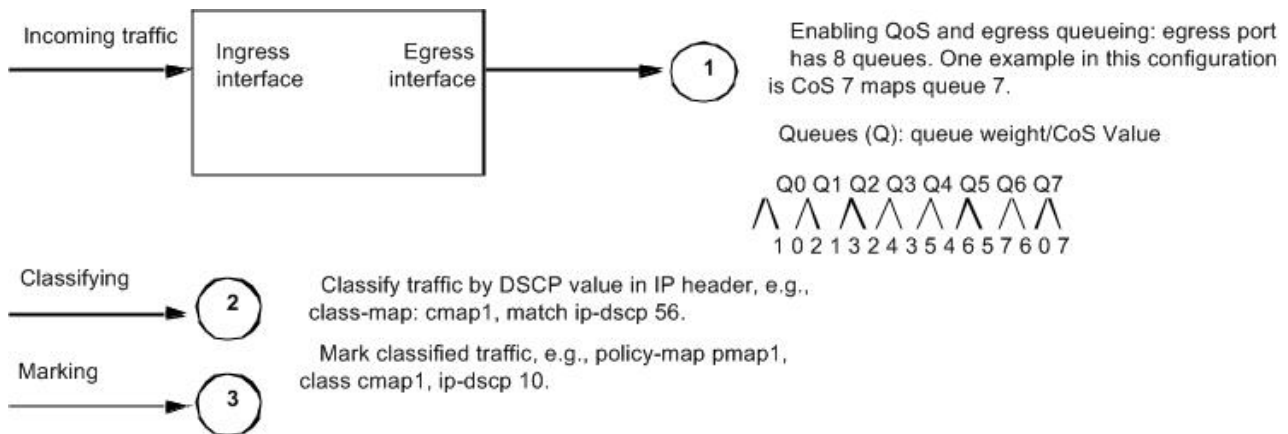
Incoming traffic

Ingress interface

Egress interface

1

Enabling QoS and egress queueing: egress port has 8 queues. One example in this configuration is CoS 7 maps queue 7.

Queues (Q): queue weight/CoS Value

Q0 Q1 Q2 Q3 Q4 Q5 Q6 Q7

1 0 2 1 3 2 4 3 5 4 6 5 7 6 0 7

Classifying

2

Classify traffic by DSCP value in IP header, e.g., class-map: cmap1, match ip-dscp 56.

Marking

3

Mark classified traffic, e.g., policy-map pmap1, class cmap1, ip-dscp 10.